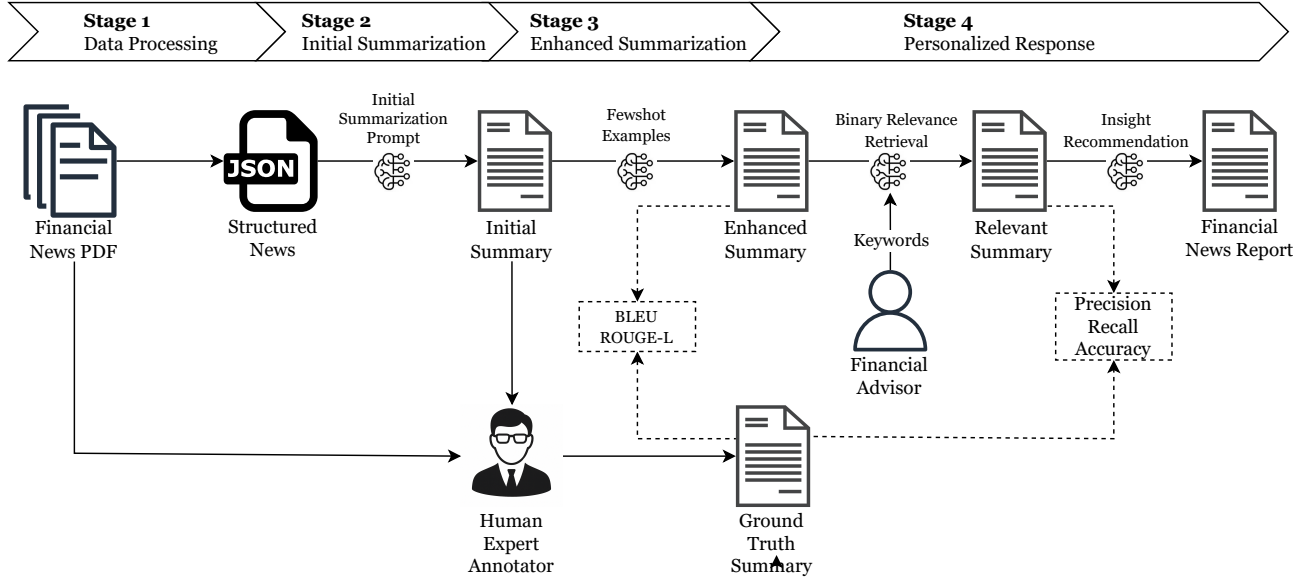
Stage 1
Data Processing

Stage 2
Initial Summarization

Stage 3
Enhanced Summarization

Stage 4
Personalized Response

Financial News PDF

JSON

Structured News

Initial Summarization Prompt

Initial Summary

Fewshot Examples

Enhanced Summary

Binary Relevance Retrieval

Relevant Summary

Insight Recommendation

Financial News Report

Keywords

Financial Advisor

BLEU
ROUGE-L

Precision
Recall
Accuracy

Human Expert Annotator

Ground Truth Summary